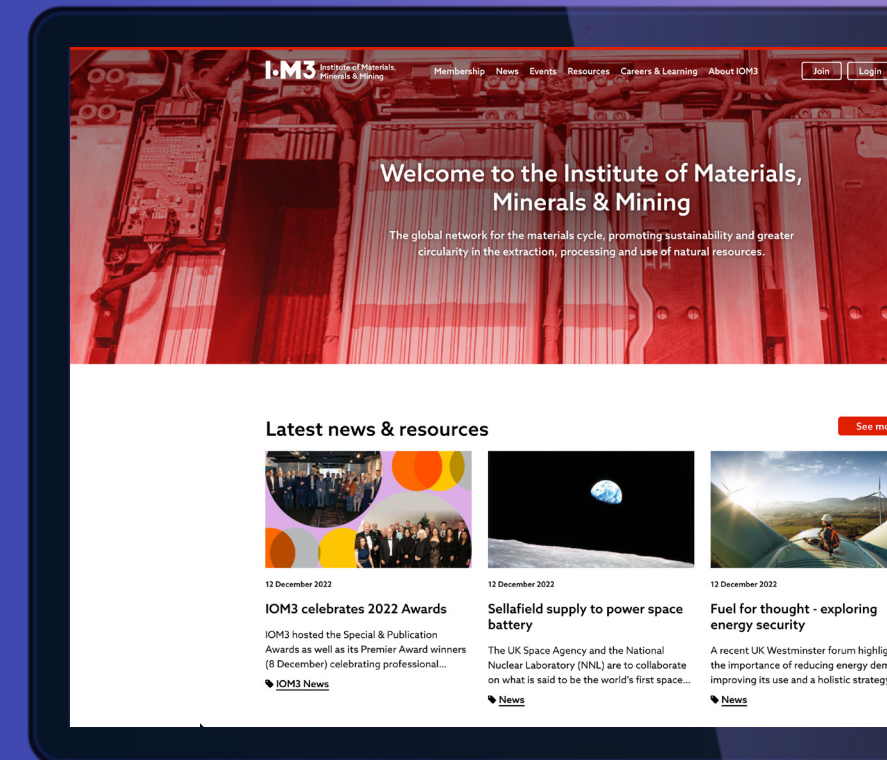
I·M3 Institute of Materials, Minerals & Mining

Membership News Events Resources Careers & Learning About IOM3 Join Login

Welcome to the Institute of Materials, Minerals & Mining

The global network for the materials cycle, promoting sustainability and greater circularity in the extraction, processing and use of natural resources.

Latest news & resources

See mo

12 December 2022

IOM3 celebrates 2022 Awards

IOM3 hosted the Special & Publication Awards as well as its Premier Award winners (8 December) celebrating professional...

IOM3 News

12 December 2022

Sellafield supply to power space battery

The UK Space Agency and the National Nuclear Laboratory (NNL) are to collaborate on what is said to be the world's first space...

News

12 December 2022

Fuel for thought - exploring energy security

A recent UK Westminster forum highlig the importance of reducing energy dem improving its use and a holistic strategy

News